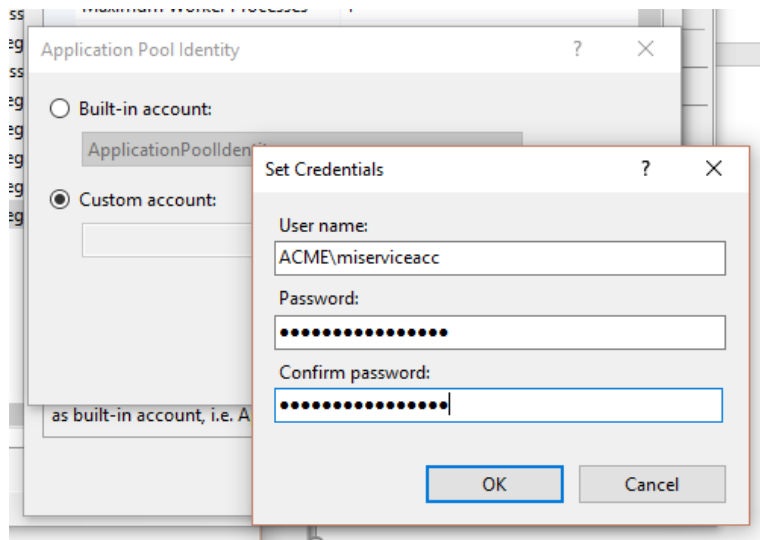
Maximum Worker Processes

ss
eg
ss
eg
eg
eg
eg
eg

Application Pool Identity ? ×

Built-in account:

ApplicationPoolIdenti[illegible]

Custom account:

as built-in account, i.e. A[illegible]

Set Credentials ? ×

User name:

ACME\miserviceacc

Password:

••••••••••••••••

Confirm password:

••••••••••••••••

OK

Cancel